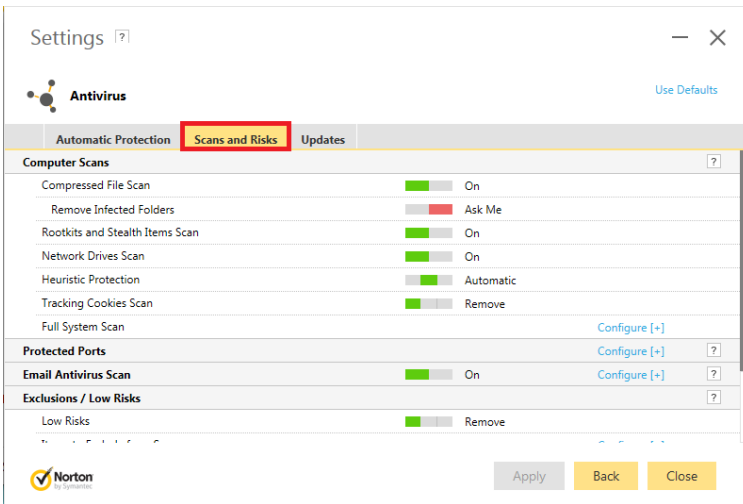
Settings ?

Antivirus

Use Defaults

Automatic Protection | Scans and Risks | Updates

Computer Scans ?

Compressed File Scan On

Remove Infected Folders Ask Me

Rootkits and Stealth Items Scan On

Network Drives Scan On

Heuristic Protection Automatic

Tracking Cookies Scan Remove

Full System Scan Configure [+]

Protected Ports Configure [+] ?

Email Antivirus Scan On Configure [+] ?

Exclusions / Low Risks ?

Low Risks Remove

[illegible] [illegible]

Norton by Symantec

Apply Back Close